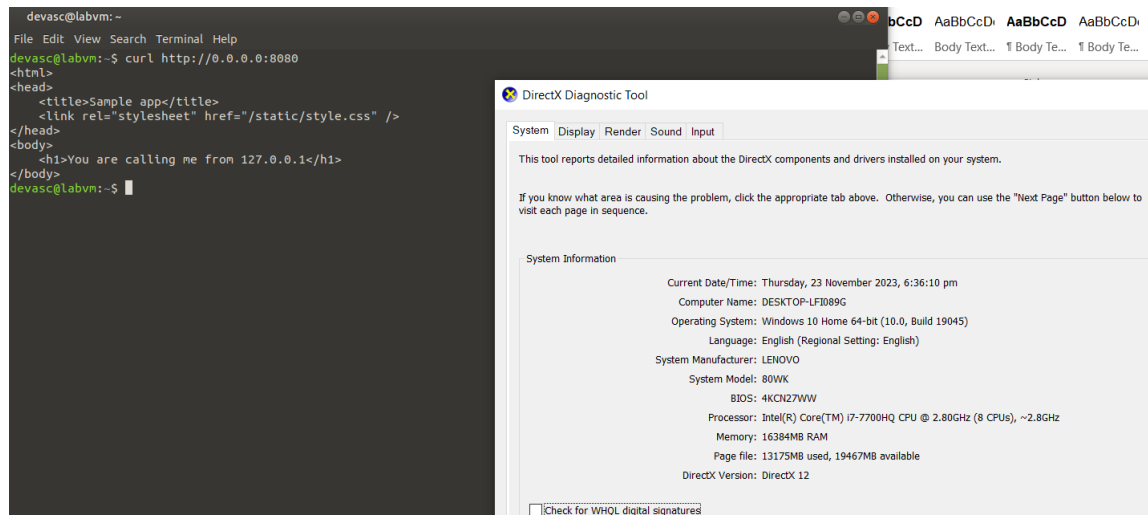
devasc@labvm: ~

File Edit View Search Terminal Help

devasc@labvm:~$ curl http://0.0.0.0:8080
<html>
<head>
    <title>Sample app</title>
    <link rel="stylesheet" href="/static/style.css" />
</head>
<body>
    <h1>You are calling me from 127.0.0.1</h1>
</body>
devasc@labvm:~$

bCcD AaBbCcD AaBbCcD AaBbCcD
Text... Body Text... ¶ Body Te... ¶ Body Te...

DirectX Diagnostic Tool

System Display Render Sound Input

This tool reports detailed information about the DirectX components and drivers installed on your system.

If you know what area is causing the problem, click the appropriate tab above. Otherwise, you can use the "Next Page" button below to visit each page in sequence.

System Information

Current Date/Time: Thursday, 23 November 2023, 6:36:10 pm
Computer Name: DESKTOP-LFI089G
Operating System: Windows 10 Home 64-bit (10.0, Build 19045)
Language: English (Regional Setting: English)
System Manufacturer: LENOVO
System Model: 80WK
BIOS: 4KCN27WW
Processor: Intel(R) Core(TM) i7-7700HQ CPU @ 2.80GHz (8 CPUs), ~2.8GHz
Memory: 16384MB RAM
Page file: 13175MB used, 19467MB available
DirectX Version: DirectX 12

Check for WHQL digital signatures